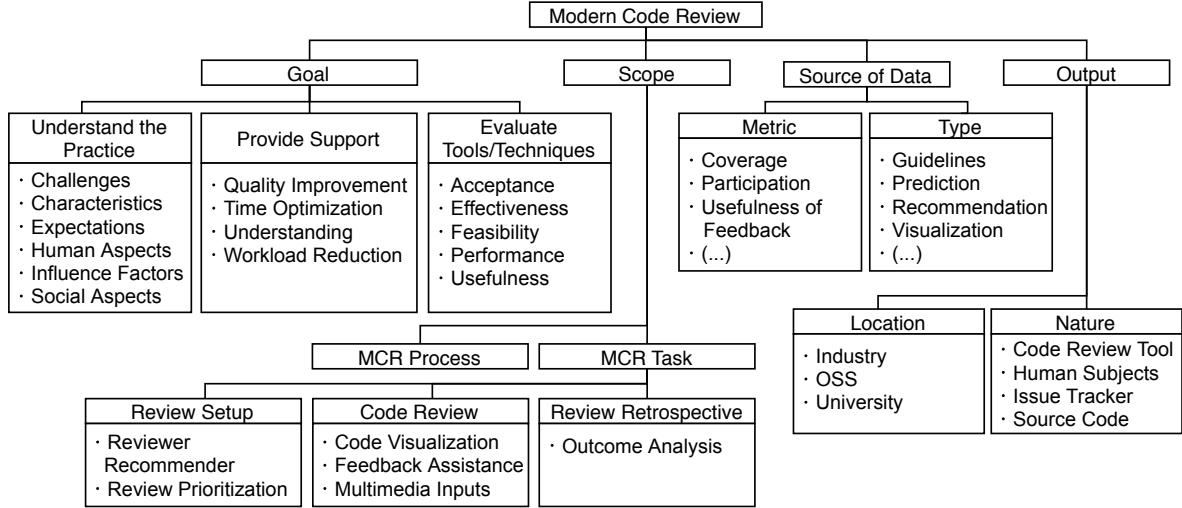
Modern Code Review

Goal

Scope

Source of Data

Output

Understand the Practice
· Challenges
· Characteristics
· Expectations
· Human Aspects
· Influence Factors
· Social Aspects

Provide Support
· Quality Improvement
· Time Optimization
· Understanding
· Workload Reduction

Evaluate Tools/Techniques
· Acceptance
· Effectiveness
· Feasibility
· Performance
· Usefulness

Metric
· Coverage
· Participation
· Usefulness of Feedback
· (...)

Type
· Guidelines
· Prediction
· Recommendation
· Visualization
· (...)

Location
· Industry
· OSS
· University

Nature
· Code Review Tool
· Human Subjects
· Issue Tracker
· Source Code

MCR Process

MCR Task

Review Setup
· Reviewer Recommender
· Review Prioritization

Code Review
· Code Visualization
· Feedback Assistance
· Multimedia Inputs

Review Retrospective
· Outcome Analysis